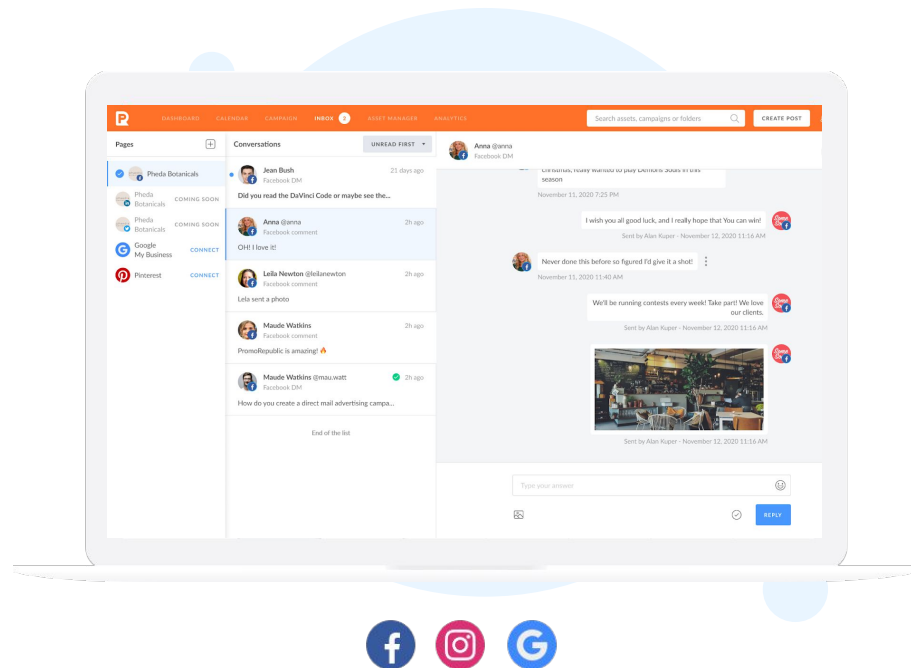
DASHBOARD CALENDAR CAMPAIGN INBOX 2 ASSET MANAGER ANALYTICS

Search assets, campaigns or folders

CREATE POST

Pages

Pheda Botanicals

Pheda Botanicals COMING SOON

Pheda Botanicals COMING SOON

Google My Business CONNECT

Pinterest CONNECT

Conversations

UNREAD FIRST

Jean Bush
Facebook DM
21 days ago
Did you read the DaVinci Code or maybe see the...

Anna @anna
Facebook comment
2h ago
OH! I love it!

Leila Newton @leilanewton
Facebook comment
2h ago
Lela sent a photo

Maude Watkins
Facebook comment
2h ago
PromoRepublic is amazing! 🔥

Maude Watkins @mau.watt
Facebook DM
2h ago
How do you create a direct mail advertising campa...

End of the list

Anna @anna
Facebook DM

Christmas, really wanted to play Demons Souls in this season

November 11, 2020 7:25 PM

I wish you all good luck, and I really hope that You can win!

Sent by Alan Kuper - November 12, 2020 11:16 AM

Never done this before so figured I'd give it a shot!

November 11, 2020 11:40 AM

We'll be running contests every week! Take part! We love our clients.

Sent by Alan Kuper - November 12, 2020 11:16 AM

Sent by Alan Kuper - November 12, 2020 11:16 AM

Type your answer

REPLY